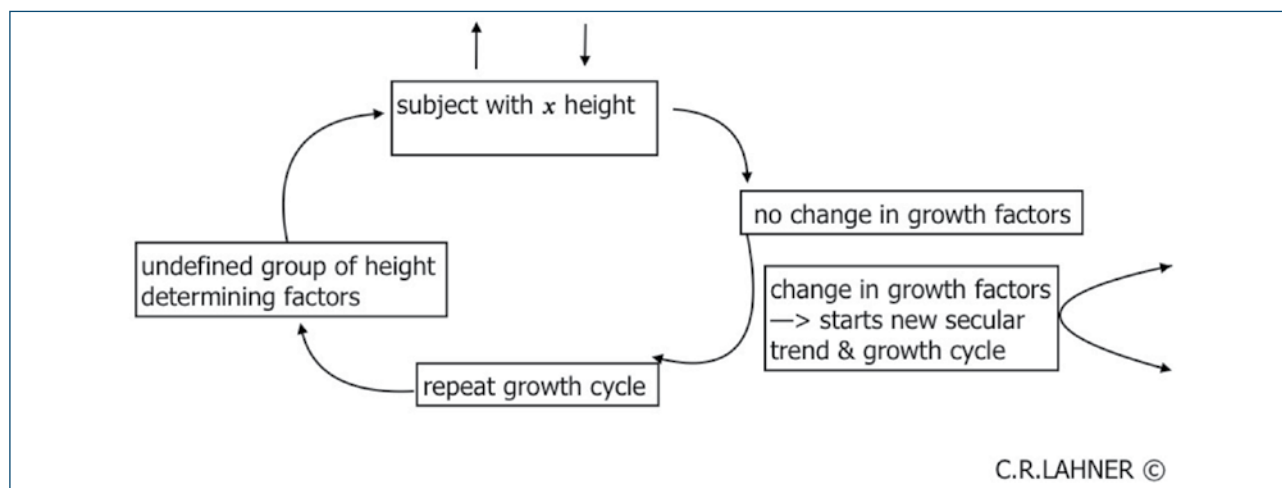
subject with $x$ height

no change in growth factors

undefined group of height determining factors

change in growth factors —> starts new secular trend & growth cycle

repeat growth cycle

C.R.LAHNER ©